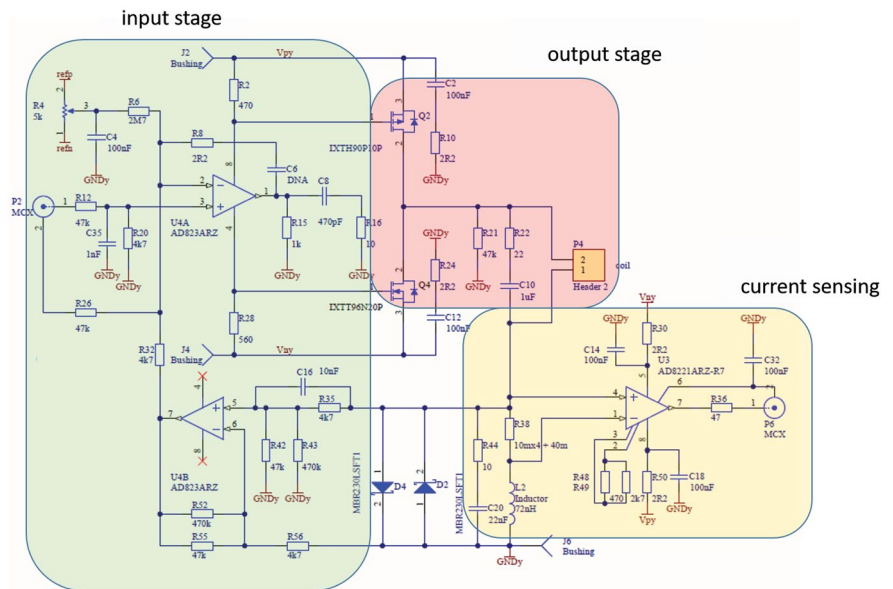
input stage

output stage

current sensing

J2 Bushing
Vpy
R2 470
C2 100nF
refp
R4 5k
refn
R6 2M7
C4 100nF
GNDy
R8 2R2
C6 DNA
Q2
R10 2R2
IXTH90P10P
GNDy
P2 MCX
R12 47k
C35 1nF
R20 4k7
GNDy
GNDy
U4A AD823ARZ
C8 470pF
R15 1k
GNDy
R16 10
GNDy
R21 47k
GNDy
R22 22
R24 2R2
P4 Header 2
coil
C10 1uF
Q4
IXTT96N20P
C12 100nF
R26 47k
R28 560
J4 Bushing
Vny
R32 4k7
C16 10nF
R35 4k7
R42 47k
R43 470k
GNDy
GNDy
U4B AD823ARZ
R52 470k
R55 47k
R56 4k7
MBR230LSFT1
D4
D2
MBR230LSFT1
Vny
GNDy
R30 2R2
GNDy
C14 100nF
U3 AD8221ARZ-R7
C32 100nF
R38 10mx4 + 40m
R36 47
P6 MCX
R44 10
L2 Inductor 72nH
C20 22nF
R48 R49
470 2k7
R50 2R2
C18 100nF
Vpy
GNDy
J6 Bushing
GNDy